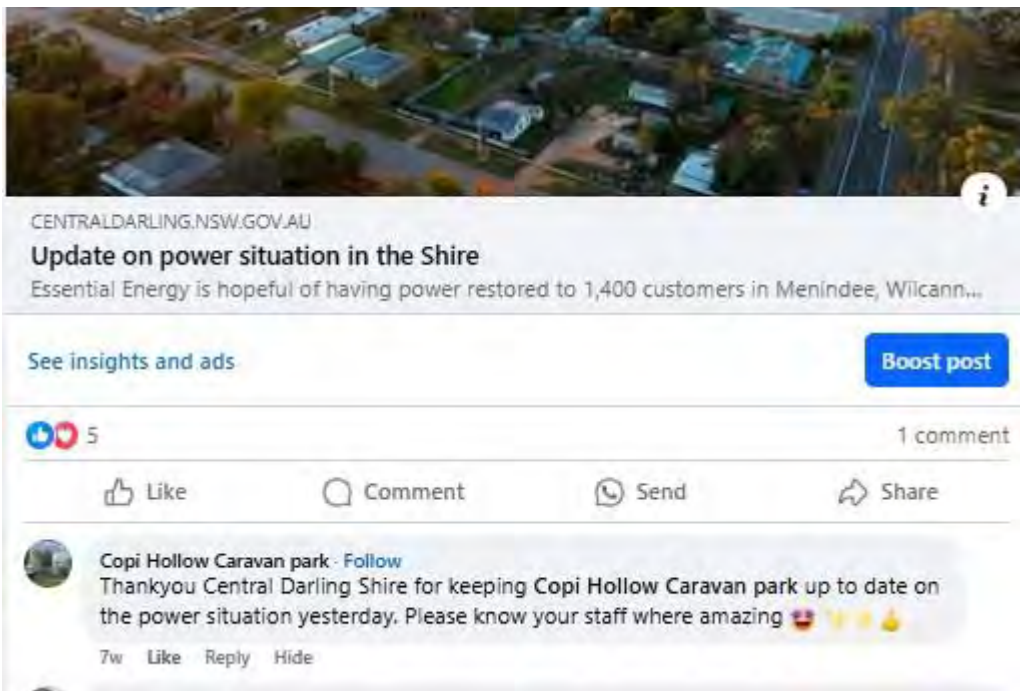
CENTRALDARLING.NSW.GOV.AU

Update on power situation in the Shire

Essential Energy is hopeful of having power restored to 1,400 customers in Menindee, Wilcann...

See insights and ads

Boost post

5

1 comment

Like

Comment

Send

Share

Copi Hollow Caravan park · Follow

Thankyou Central Darling Shire for keeping Copi Hollow Caravan park up to date on the power situation yesterday. Please know your staff where amazing 😍 👏 👏 👍

7w Like Reply Hide